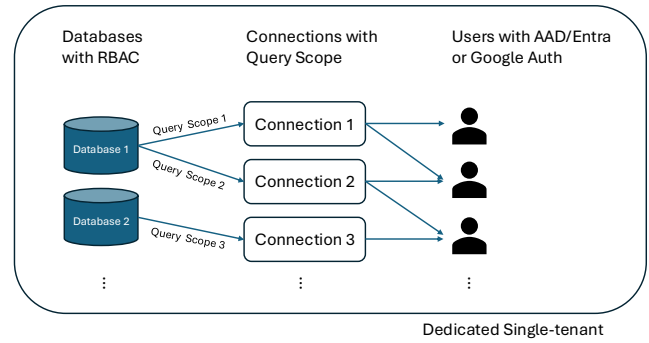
Databases with RBAC

Connections with Query Scope

Users with AAD/Entra or Google Auth

Database 1

Database 2

Query Scope 1

Query Scope 2

Query Scope 3

Connection 1

Connection 2

Connection 3

⋮

⋮

⋮

Dedicated Single-tenant